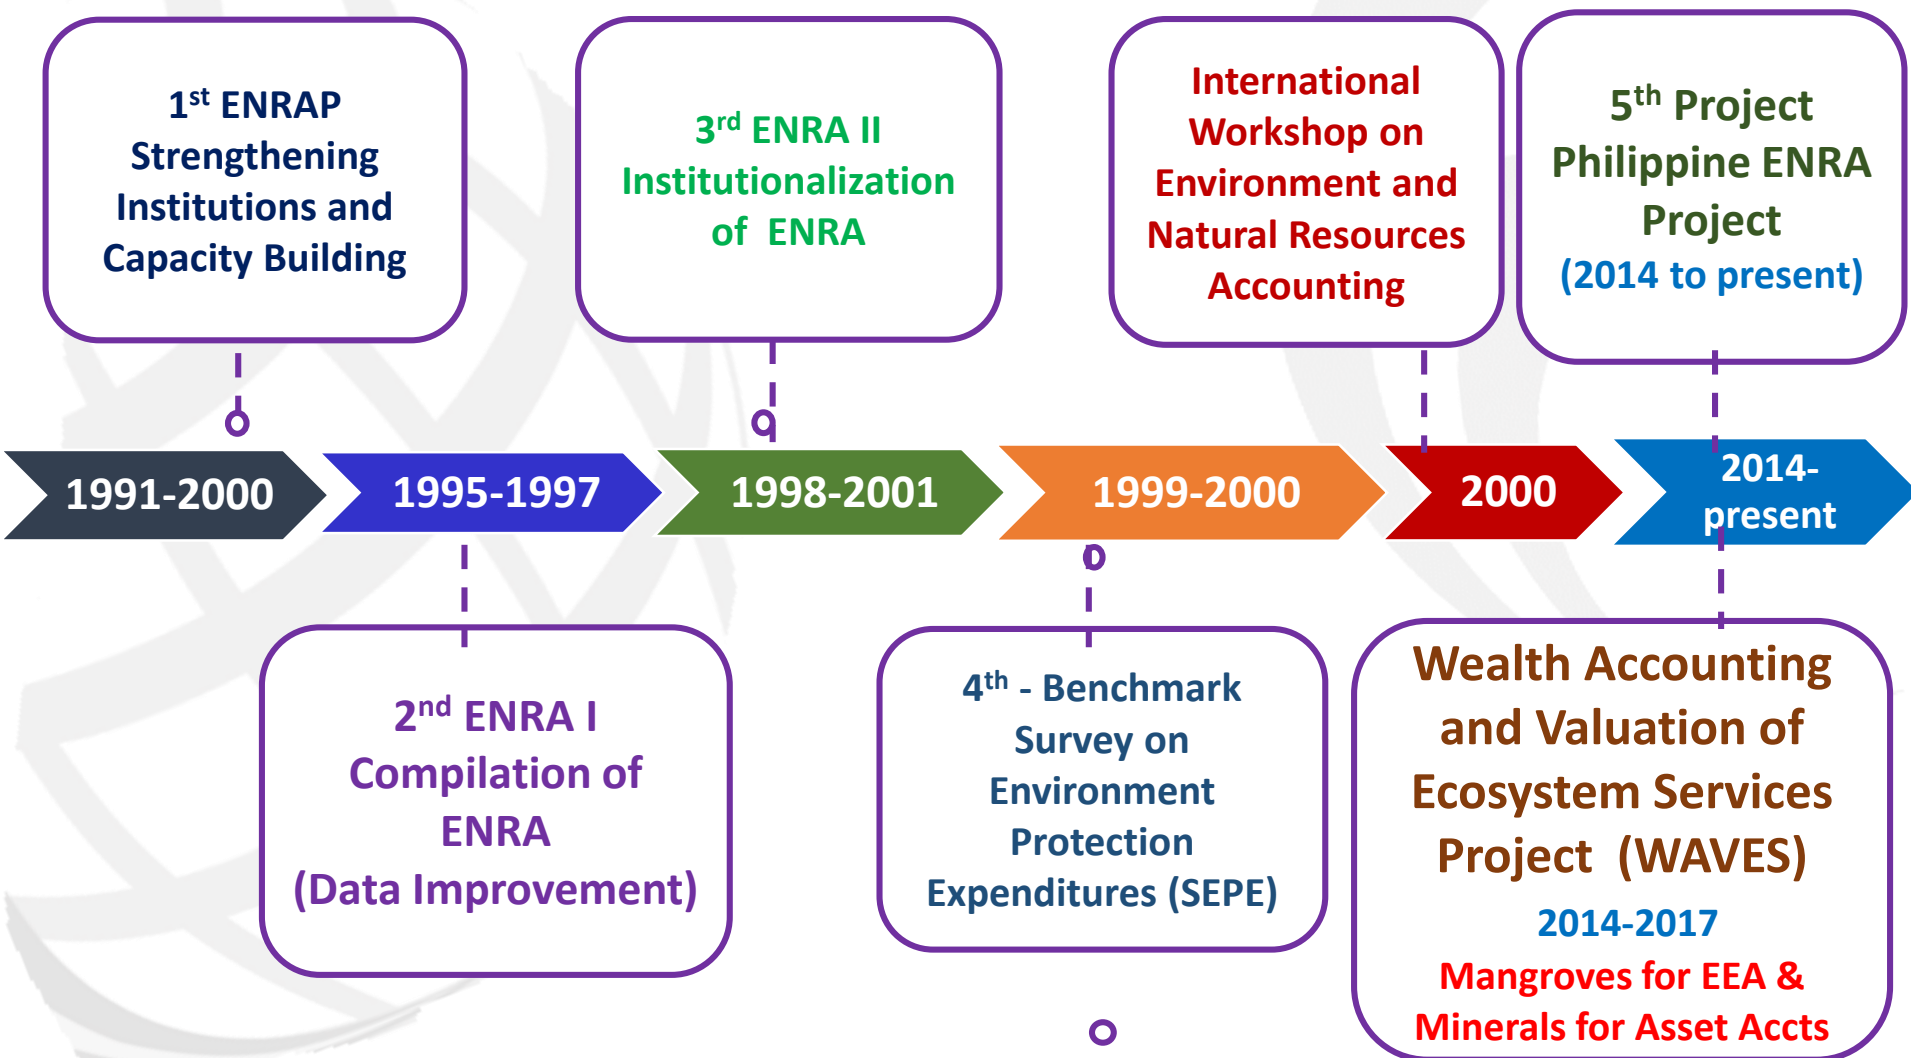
$1^{st}$ ENRAP Strengthening Institutions and Capacity Building

$3^{rd}$ ENRA II Institutionalization of ENRA

International Workshop on Environment and Natural Resources Accounting

$5^{th}$ Project Philippine ENRA Project (2014 to present)

1991-2000

1995-1997

1998-2001

1999-2000

2000

2014-present

$2^{nd}$ ENRA I Compilation of ENRA (Data Improvement)

$4^{th}$ - Benchmark Survey on Environment Protection Expenditures (SEPE)

Wealth Accounting and Valuation of Ecosystem Services Project (WAVES)
2014-2017
Mangroves for EEA &
Minerals for Asset Accts